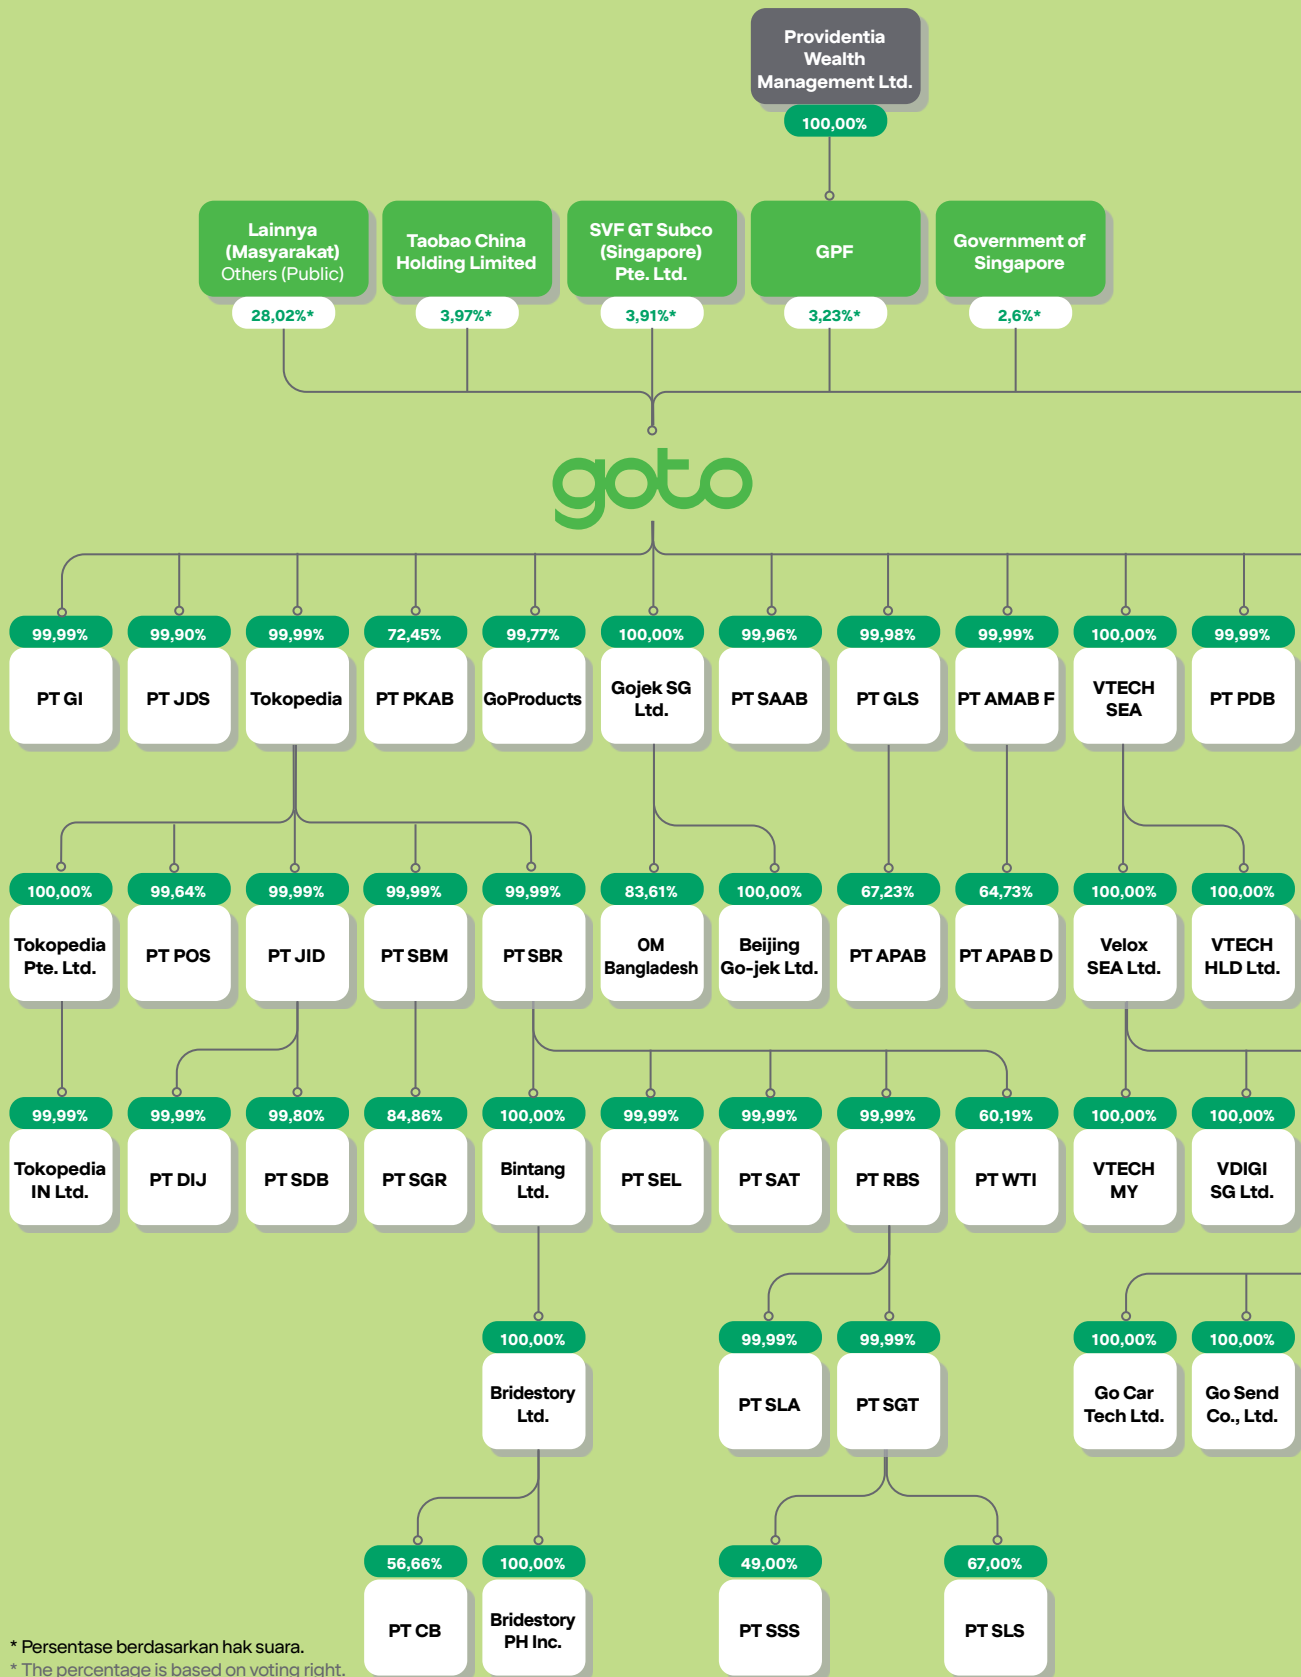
Providentia Wealth Management Ltd.
100,00%

Lainnya (Masyarakat) Others (Public)
28,02%*

Taobao China Holding Limited
3,97%*

SVF GT Subco (Singapore) Pte. Ltd.
3,91%*

GPF
3,23%*

Government of Singapore
2,6%*

goto

99,99%
PT GI

99,90%
PT JDS

99,99%
Tokopedia

72,45%
PT PKAB

99,77%
GoProducts

100,00%
Gojek SG Ltd.

99,96%
PT SAAB

99,98%
PT GLS

99,99%
PT AMAB F

100,00%
VTECH SEA

99,99%
PT PDB

100,00%
Tokopedia Pte. Ltd.

99,64%
PT POS

99,99%
PT JID

99,99%
PT SBM

99,99%
PT SBR

83,61%
OM Bangladesh

100,00%
Beijing Go-jek Ltd.

67,23%
PT APAB

64,73%
PT APAB D

100,00%
Velox SEA Ltd.

100,00%
VTECH HLD Ltd.

99,99%
Tokopedia IN Ltd.

99,99%
PT DIJ

99,80%
PT SDB

84,86%
PT SGR

100,00%
Bintang Ltd.

99,99%
PT SEL

99,99%
PT SAT

99,99%
PT RBS

60,19%
PT WTI

100,00%
VTECH MY

100,00%
VDIGI SG Ltd.

100,00%
Bridestory Ltd.

99,99%
PT SLA

99,99%
PT SGT

100,00%
Go Car Tech Ltd.

100,00%
Go Send Co., Ltd.

56,66%
PT CB

100,00%
Bridestory PH Inc.

49,00%
PT SSS

67,00%
PT SLS

* Persentase berdasarkan hak suara.
* The percentage is based on voting right.